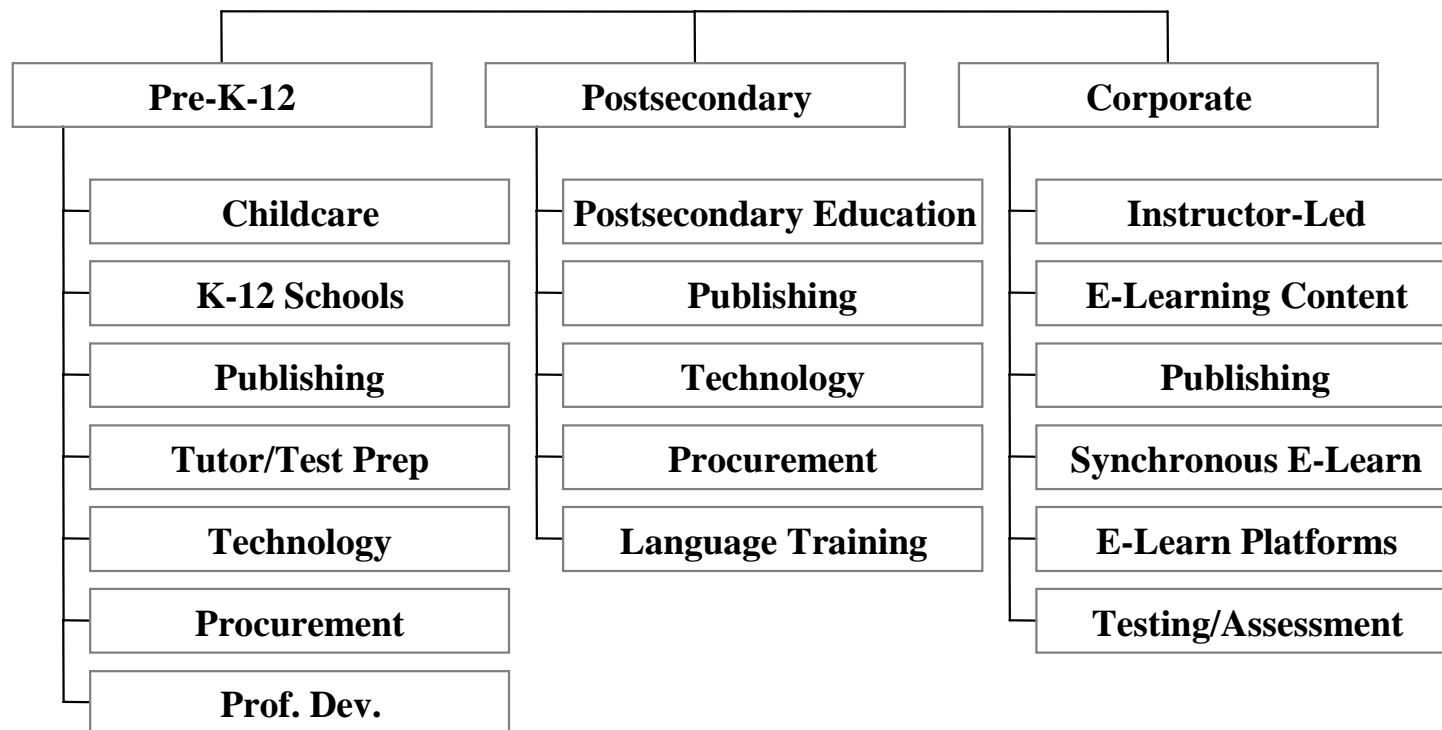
Pre-K-12

Childcare
K-12 Schools
Publishing
Tutor/Test Prep
Technology
Procurement
Prof. Dev.

Postsecondary

Postsecondary Education
Publishing
Technology
Procurement
Language Training

Corporate

Instructor-Led
E-Learning Content
Publishing
Synchronous E-Learn
E-Learn Platforms
Testing/Assessment